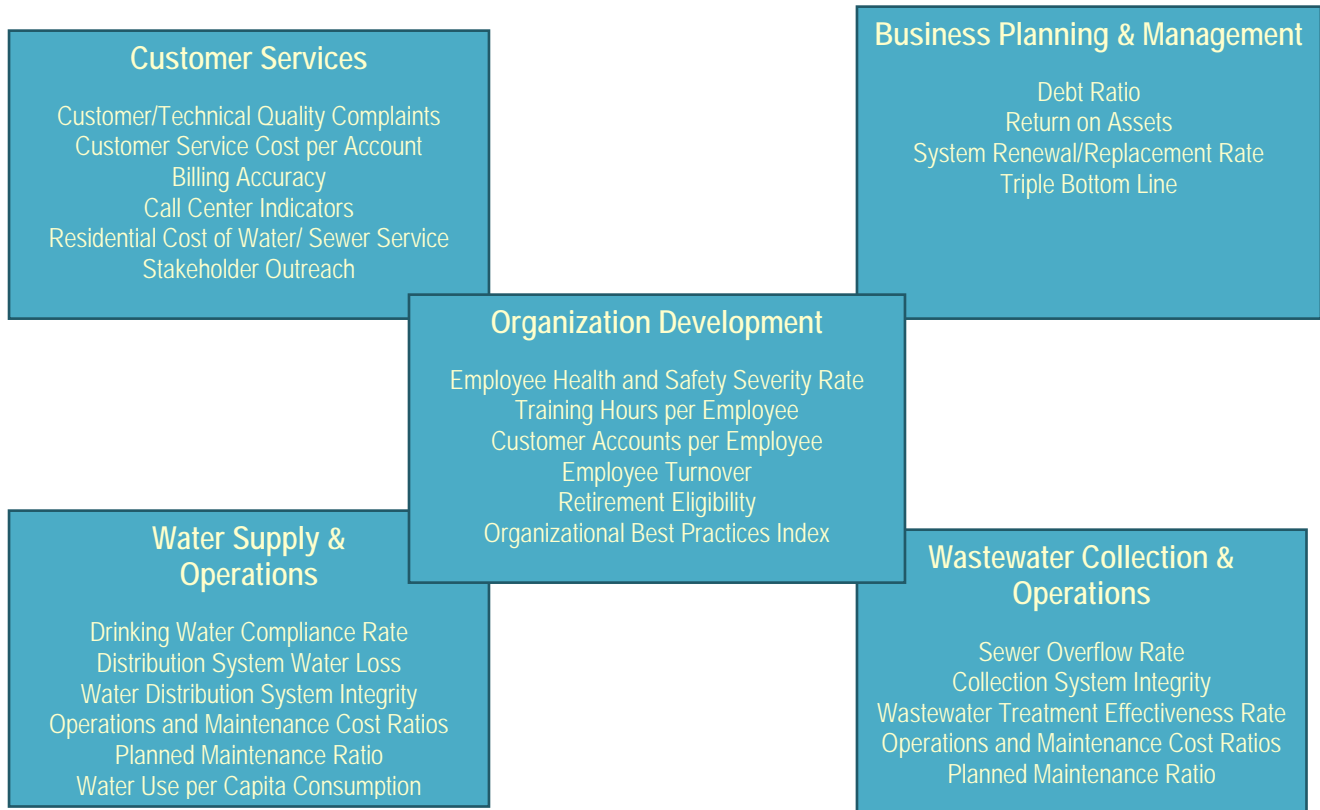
Customer Services

Customer/Technical Quality Complaints
Customer Service Cost per Account
Billing Accuracy
Call Center Indicators
Residential Cost of Water/ Sewer Service
Stakeholder Outreach

Business Planning & Management

Debt Ratio
Return on Assets
System Renewal/Replacement Rate
Triple Bottom Line

Organization Development

Employee Health and Safety Severity Rate
Training Hours per Employee
Customer Accounts per Employee
Employee Turnover
Retirement Eligibility
Organizational Best Practices Index

Water Supply & Operations

Drinking Water Compliance Rate
Distribution System Water Loss
Water Distribution System Integrity
Operations and Maintenance Cost Ratios
Planned Maintenance Ratio
Water Use per Capita Consumption

Wastewater Collection & Operations

Sewer Overflow Rate
Collection System Integrity
Wastewater Treatment Effectiveness Rate
Operations and Maintenance Cost Ratios
Planned Maintenance Ratio